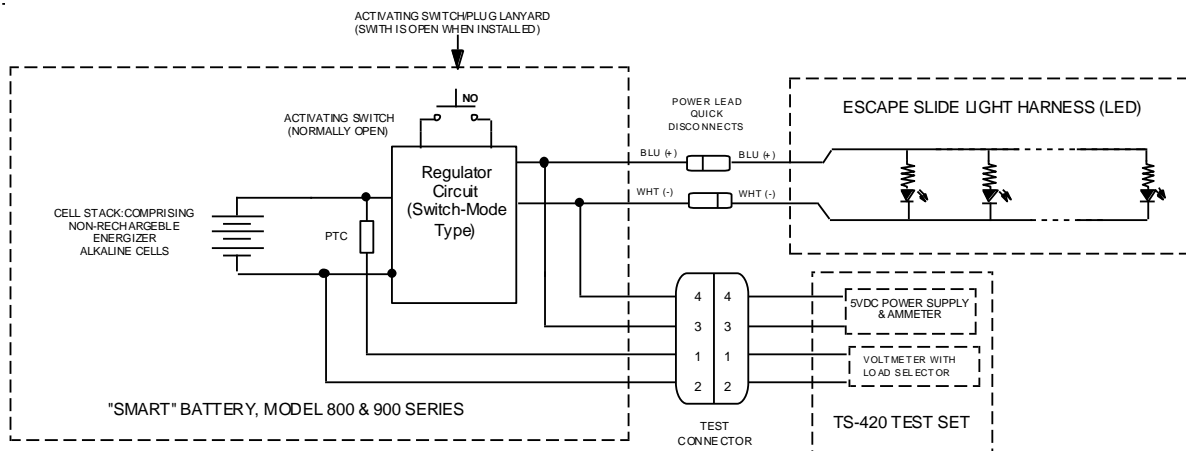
ACTIVATING SWITCH/PLUG LANYARD
(SWITH IS OPEN WHEN INSTALLED)

ACTIVATING SWITCH
(NORMALLY OPEN)

NO

Regulator Circuit (Switch-Mode Type)

CELL STACK:COMPRISING NON-RECHARGEABLE ENERGIZER ALKALINE CELLS

PTC

POWER LEAD QUICK DISCONNECTS

BLU (+)
BLU (+)
WHT (-)
WHT (-)

ESCAPE SLIDE LIGHT HARNESS (LED)

4 4
3 3
1 1
2 2

5VDC POWER SUPPLY & AMMETER

VOLTMETER WITH LOAD SELECTOR

"SMART" BATTERY, MODEL 800 & 900 SERIES

TEST CONNECTOR

TS-420 TEST SET